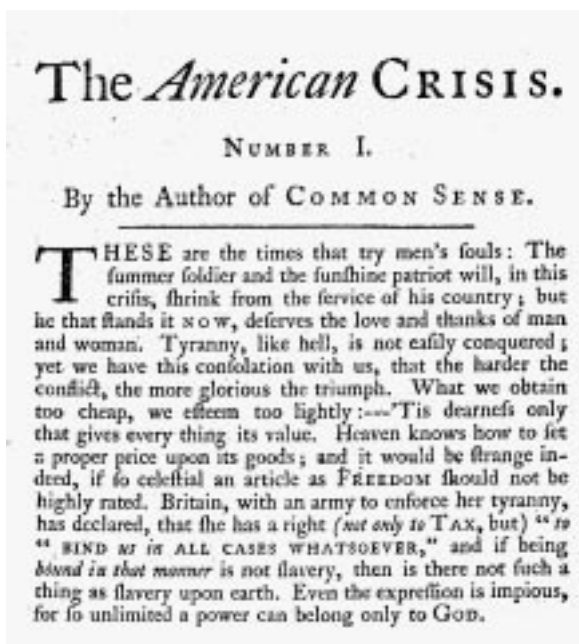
The American Crisis.

Number I.

By the Author of Common Sense.

THESE are the times that try men's fouls: The fummer foldier and the funfhine patriot will, in this crifis, fhrink from the fervice of his country; but he that ftands it NOW, deferves the love and thanks of man and woman. Tyranny, like hell, is not eafily conquered; yet we have this confolation with us, that the harder the conflict, the more glorious the triumph. What we obtain too cheap, we efteem too lightly:---'Tis dearnefs only that gives every thing its value. Heaven knows how to fet a proper price upon its goods; and it would be ftrange indeed, if fo celeftial an article as FREEDOM fhould not be highly rated. Britain, with an army to enforce her tyranny, has declared, that fhe has a right (not only to TAX, but) "to "BIND us in ALL CASES WHATSOEVER," and if being bound in that manner is not flavery, then is there not fuch a thing as flavery upon earth. Even the expreffion is impious, for fo unlimited a power can belong only to GOD.